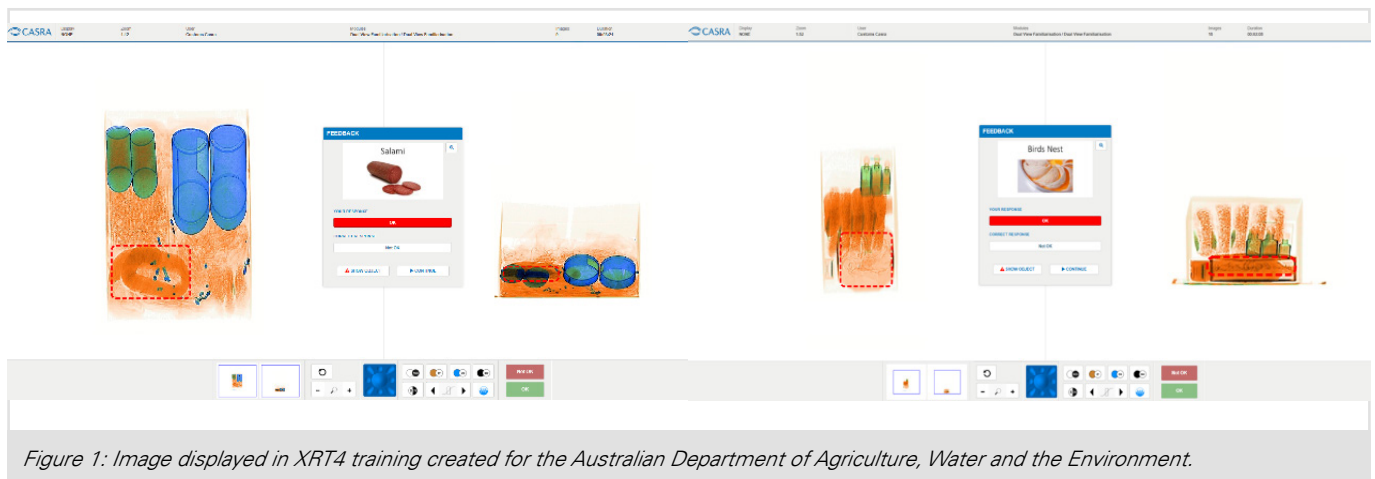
CASRA

FEEDBACK

Salami

YOUR RESPONSE

OK

CORRECT RESPONSE

Not OK

SHOW OBJECT

CONTINUE

Not OK

OK

CASRA

FEEDBACK

Birds Nest

YOUR RESPONSE

OK

CORRECT RESPONSE

Not OK

SHOW OBJECT

CONTINUE

Not OK

OK

Figure 1: Image displayed in XRT4 training created for the Australian Department of Agriculture, Water and the Environment.